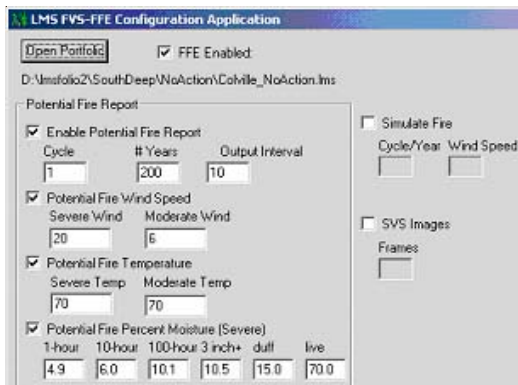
LMS FVS-FFE Configuration Application

Open Portfolio

FFE Enabled:

D:\lmsfolio2\SouthDeep\NoAction\Colville_NoAction.lms

Potential Fire Report

Enable Potential Fire Report

Cycle 1
# Years 200
Output Interval 10

Potential Fire Wind Speed

Severe Wind 20
Moderate Wind 6

Potential Fire Temperature

Severe Temp 70
Moderate Temp 70

Potential Fire Percent Moisture (Severe)

| 1-hour | 10-hour | 100-hour | 3 inch+ | duff | live |
|---|---|---|---|---|---|
| 4.9 | 6.0 | 10.1 | 10.5 | 15.0 | 70.0 |

Simulate Fire

Cycle/Year
Wind Speed

SVS Images

Frames